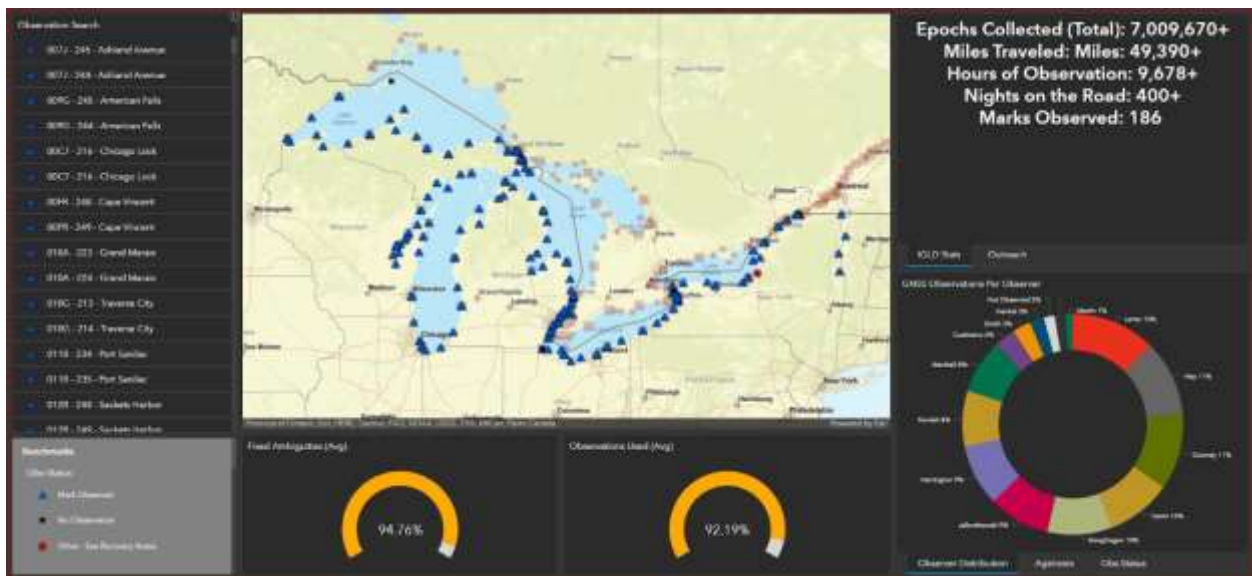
Observation Search

00TJ - 245 - Ashland Avenue
00TJ - 246 - Ashland Avenue
00RG - 248 - American Falls
00RG - 244 - American Falls
00CJ - 216 - Chicago Lock
00CT - 216 - Chicago Lock
00PH - 248 - Cape Vincent
00PH - 249 - Cape Vincent
018A - 223 - Grand Marais
018A - 224 - Grand Marais
018G - 213 - Traverse City
018G - 214 - Traverse City
0118 - 234 - Port Sanilac
0118 - 235 - Port Sanilac
0128 - 248 - Sackets Harbor
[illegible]

Benchmarks
Obs Status
Mark Observed
No Observation
Other - See Recovery Notes

Epochs Collected (Total): 7,009,670+
Miles Traveled: Miles: 49,390+
Hours of Observation: 9,678+
Nights on the Road: 400+
Marks Observed: 186

IGLD Stats
Outreach

GNSS Observations Per Observer

Fixed Ambiguities (Avg)
94.76%

Observations Used (Avg)
92.19%

Observer Distribution
Agencies
Obs Status